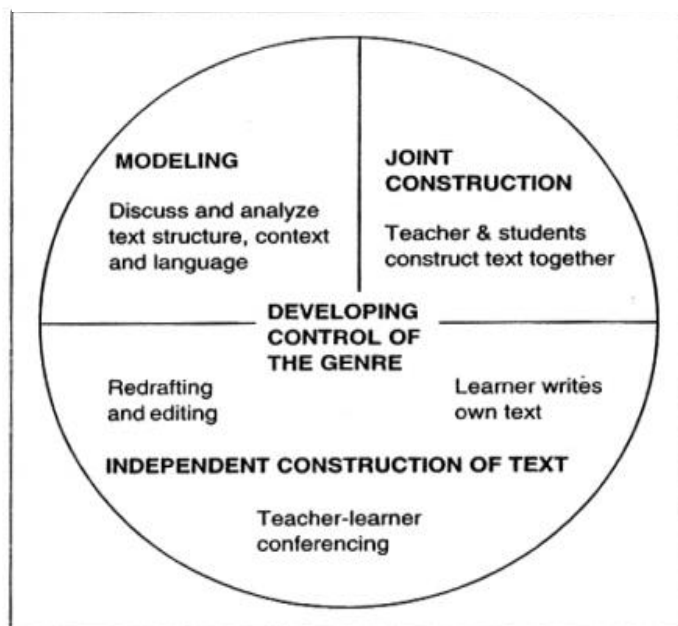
MODELING

Discuss and analyze text structure, context and language

JOINT CONSTRUCTION

Teacher & students construct text together

DEVELOPING CONTROL OF THE GENRE

Redrafting and editing

Learner writes own text

INDEPENDENT CONSTRUCTION OF TEXT

Teacher-learner conferencing